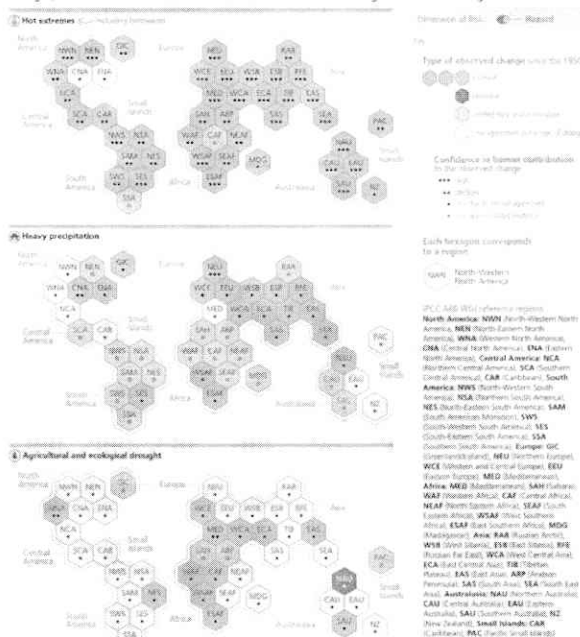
Hot extremes (including heatwaves)

North America
NWN NEN GIC
WNA CNA ENA
NCA
Central America
SCA CAR
Small Islands
NWS NSA
SAM NES
South America
SWS SES
SSA
Europe
NEU RAR
WCE EEU WSB ESB RFE
MED WCA ECA TIB EAS
SAH ARP SAS
WAF CAF NEAF
WSAF SEAF MDG
ESAF
Africa
Asia
SEA
PAC
NAU
CAU EAU
SAU
NZ
Australasia

Heavy precipitation

North America
NWN NEN GIC
WNA CNA ENA
NCA
Central America
SCA CAR
Small Islands
NWS NSA
SAM NES
South America
SWS SES
SSA
Europe
NEU RAR
WCE EEU WSB ESB RFE
MED WCA ECA TIB EAS
SAH ARP SAS
WAF CAF NEAF
WSAF SEAF MDG
ESAF
Africa
Asia
SEA
PAC
NAU
CAU EAU
SAU
NZ
Australasia

Agricultural and ecological drought

North America
NWN NEN GIC
WNA CNA ENA
NCA
Central America
SCA CAR
Small Islands
NWS NSA
SAM NES
South America
SWS SES
SSA
Europe
NEU RAR
WCE EEU WSB ESB RFE
MED WCA ECA TIB EAS
SAH ARP SAS
WAF CAF NEAF
WSAF SEAF MDG
ESAF
Africa
Asia
SEA
PAC
NAU
CAU EAU
SAU
NZ
Australasia

Dimension of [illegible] Reset

Type of observed change since the 1950s
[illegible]
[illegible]
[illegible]
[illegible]

Confidence in human contribution to the observed change
••• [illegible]
•• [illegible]
• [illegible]
○ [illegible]

Each hexagon corresponds to a region
NWN North-Western North America

IPCC AR6 WGI reference regions: North America: NWN (North-Western North America, NEN (North-Eastern North America), WNA (Western North America), CNA (Central North America), ENA (Eastern North America), Central America: NCA (Northern Central America), SCA (Southern Central America), CAR (Caribbean), South America: NWS (North-Western South America), NSA (Northern South America), NES (North-Eastern South America), SAM (South American Monsoon), SWS (South-Western South America), SES (South-Eastern South America), SSA (Southern South America), Europe: GIC (Greenland/Iceland), NEU (Northern Europe), WCE (Western and Central Europe), EEU (Eastern Europe), MED (Mediterranean), Africa: MED (Mediterranean), SAH (Sahara), WAF (Western Africa), CAF (Central Africa), NEAF (North Eastern Africa), SEAF (South Eastern Africa), WSAF (West Southern Africa), ESAF (East Southern Africa), MDG (Madagascar), Asia: RAR (Russian Arctic), WSB (West Siberia), ESB (East Siberia), RFE (Russian Far East), WCA (West Central Asia), ECA (East Central Asia), TIB (Tibetan Plateau), EAS (East Asia), ARP (Arabian Peninsula), SAS (South Asia), SEA (South East Asia), Australasia: NAU (Northern Australia), CAU (Central Australia), EAU (Eastern Australia), SAU (Southern Australia), NZ (New Zealand), Small Islands: CAR (Caribbean), PAC (Pacific Small Islands)